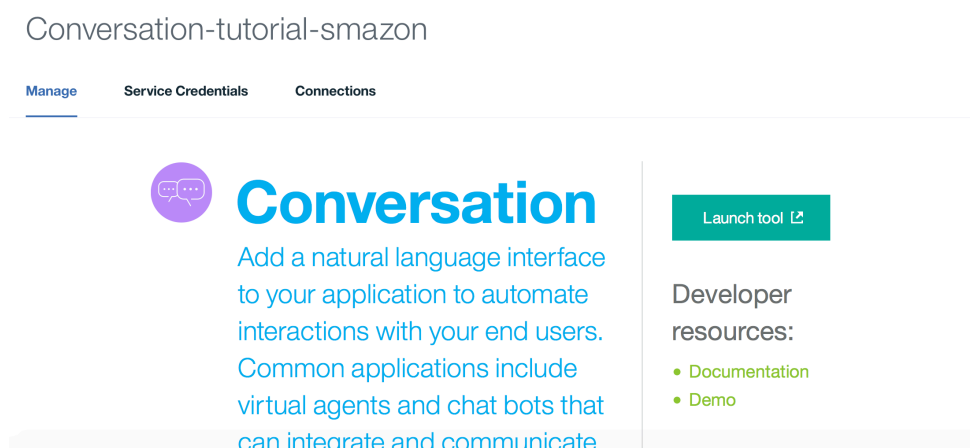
Conversation-tutorial-smazon

Manage Service Credentials Connections

Conversation

Add a natural language interface to your application to automate interactions with your end users. Common applications include virtual agents and chat bots that can integrate and communicate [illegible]

Launch tool

Developer resources:

- Documentation
- Demo